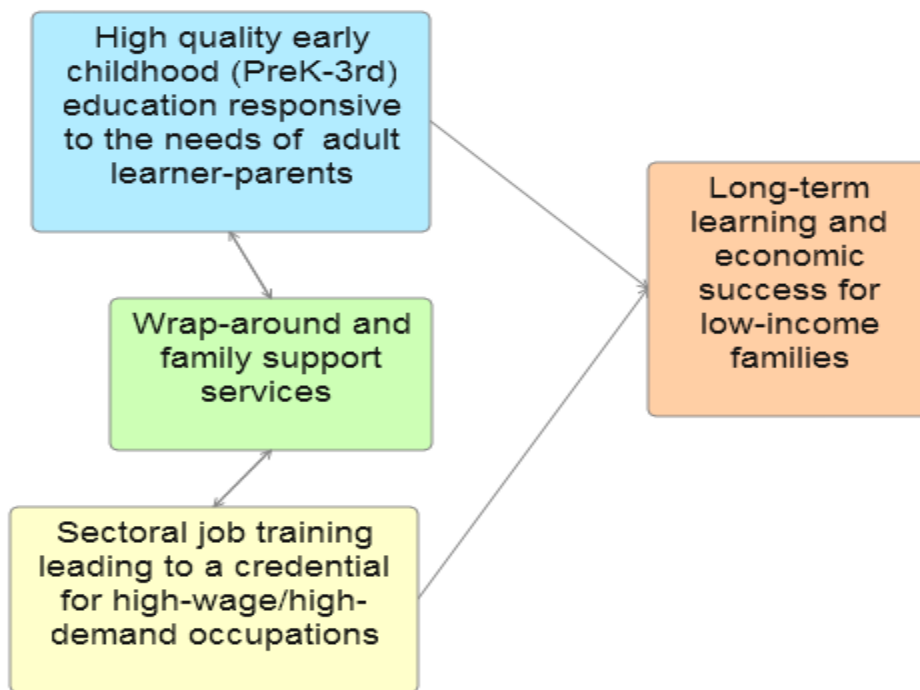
High quality early childhood (PreK-3rd) education responsive to the needs of adult learner-parents

Wrap-around and family support services

Sectoral job training leading to a credential for high-wage/high-demand occupations

Long-term learning and economic success for low-income families